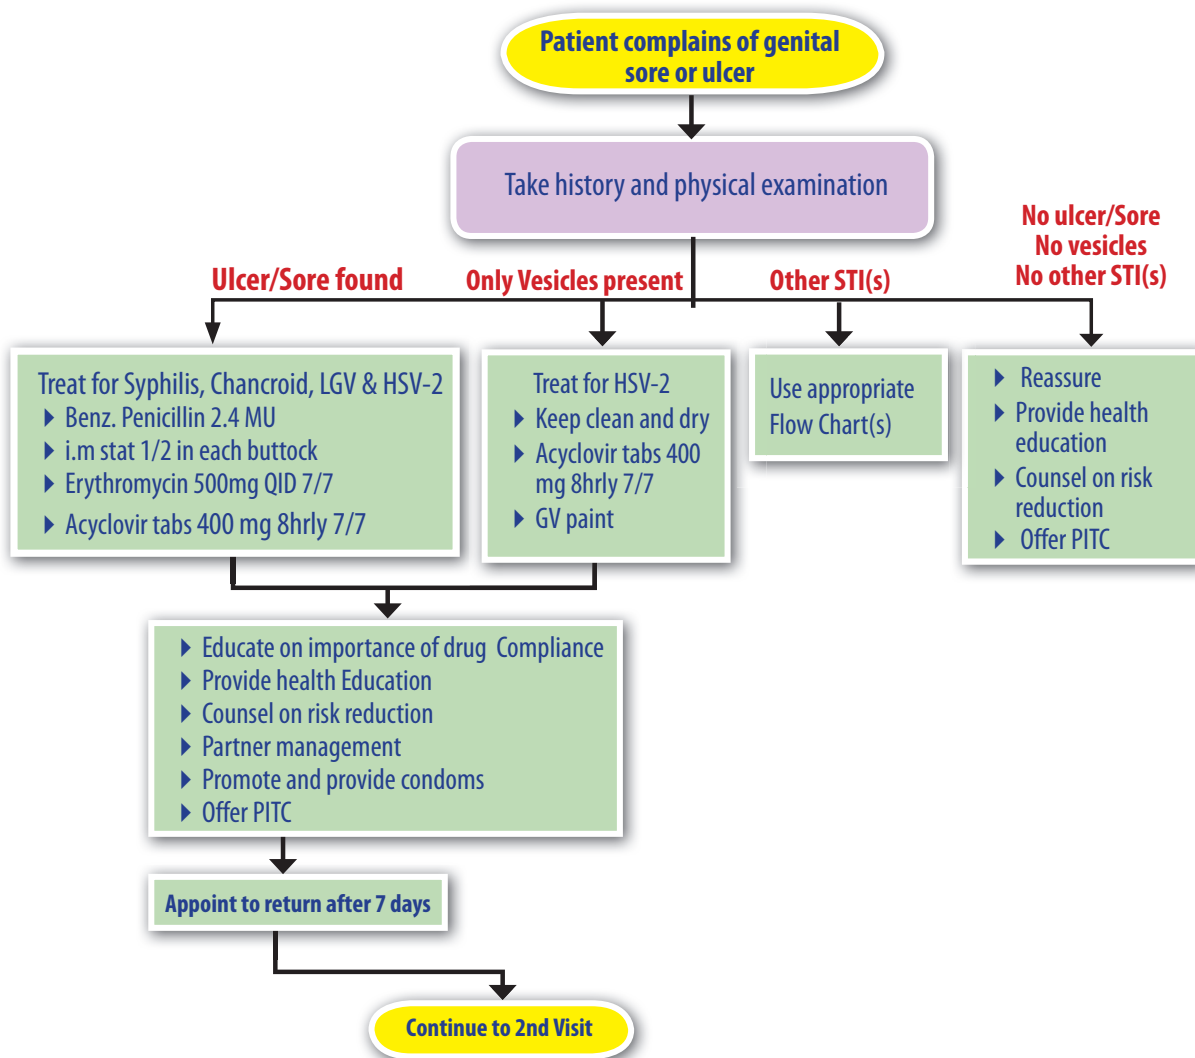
Patient complains of genital sore or ulcer

Take history and physical examination

Ulcer/Sore found

Only Vesicles present

Other STI(s)

No ulcer/Sore
No vesicles
No other STI(s)

Treat for Syphilis, Chancroid, LGV & HSV-2
- Benz. Penicillin 2.4 MU
- i.m stat 1/2 in each buttock
- Erythromycin 500mg QID 7/7
- Acyclovir tabs 400 mg 8hrly 7/7

Treat for HSV-2
- Keep clean and dry
- Acyclovir tabs 400 mg 8hrly 7/7
- GV paint

Use appropriate Flow Chart(s)

- Reassure
- Provide health education
- Counsel on risk reduction
- Offer PITC

- Educate on importance of drug Compliance
- Provide health Education
- Counsel on risk reduction
- Partner management
- Promote and provide condoms
- Offer PITC

Appoint to return after 7 days

Continue to 2nd Visit